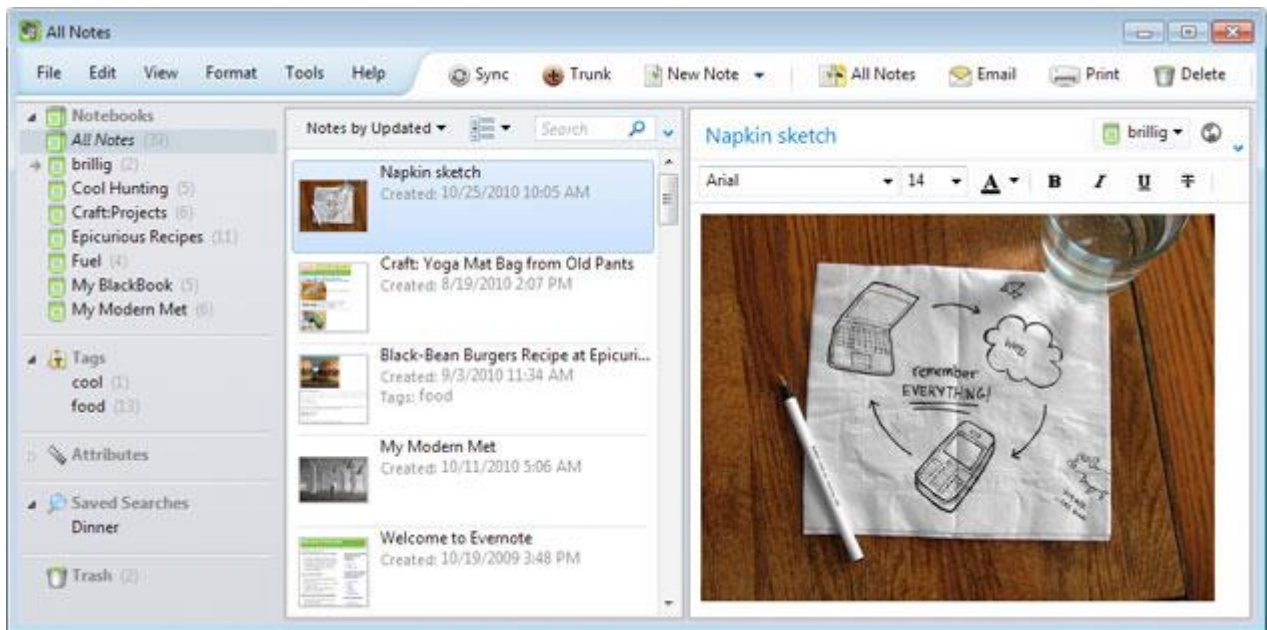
All Notes

File Edit View Format Tools Help Sync Trunk New Note All Notes Email Print Delete

Notebooks
All Notes (39)
brillig (2)
Cool Hunting (5)
Craft:Projects (6)
Epicurious Recipes (11)
Fuel (4)
My BlackBook (5)
My Modern Met (6)

Tags
cool (1)
food (13)

Attributes

Saved Searches
Dinner

Trash (2)

Notes by Updated
Search

Napkin sketch
Created: 10/25/2010 10:05 AM

Craft: Yoga Mat Bag from Old Pants
Created: 8/19/2010 2:07 PM

Black-Bean Burgers Recipe at Epicuri...
Created: 9/3/2010 11:34 AM
Tags: food

My Modern Met
Created: 10/11/2010 5:06 AM

Welcome to Evernote
Created: 10/19/2009 3:48 PM

Napkin sketch
brillig

Arial 14 A B I U

remember EVERYTHING!